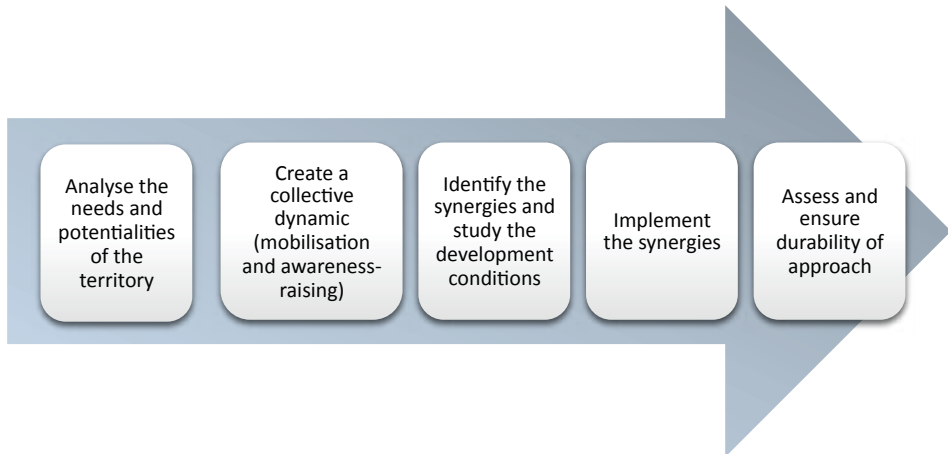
Analyse the needs and potentialities of the territory

Create a collective dynamic (mobilisation and awareness-raising)

Identify the synergies and study the development conditions

Implement the synergies

Assess and ensure durability of approach